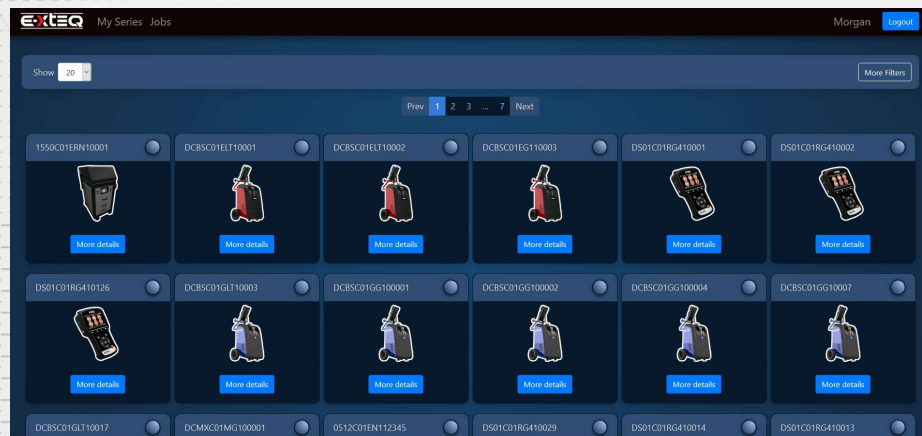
EXTEQ My Series Jobs

Morgan Logout

Show 20

More Filters

Prev 1 2 3 ... 7 Next

1550C01ERN10001
More details

DCBSC01ELT10001
More details

DCBSC01ELT10002
More details

DCBSC01EG110003
More details

DS01C01RG410001
More details

DS01C01RG410002
More details

DS01C01RG410126
More details

DCBSC01GLT10003
More details

DCBSC01GG100001
More details

DCBSC01GG100002
More details

DCBSC01GG100004
More details

DCBSC01GG10007
More details

DCBSC01GLT10017

DCMXC01MG100001

0512C01EN112345

DS01C01RG410029

DS01C01RG410014

DS01C01RG410013